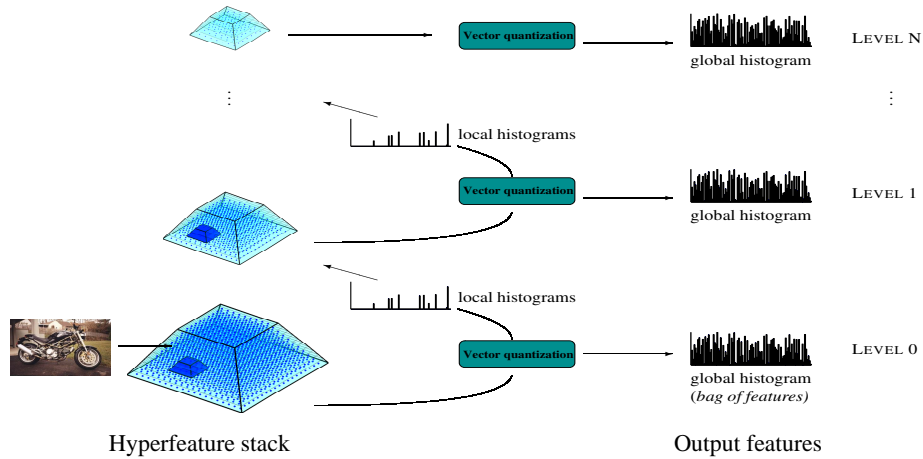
Vector quantization

global histogram

LEVEL N

⋮

⋮

local histograms

Vector quantization

global histogram

LEVEL 1

local histograms

Vector quantization

global histogram
(bag of features)

LEVEL 0

Hyperfeature stack

Output features